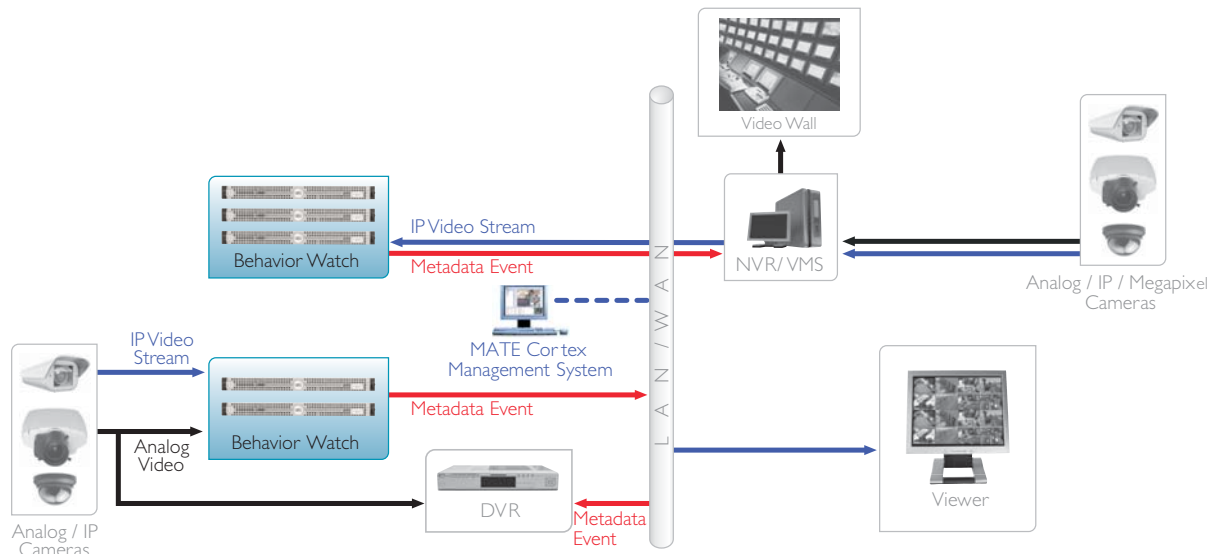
Video Wall

IP Video Stream

Behavior Watch

Metadata Event

NVR/ VMS

Analog / IP / Megapixel Cameras

L A N / W A N

MATE Cortex Management System

IP Video Stream

Behavior Watch

Metadata Event

Analog Video

Viewer

DVR

Metadata Event

Analog / IP Cameras